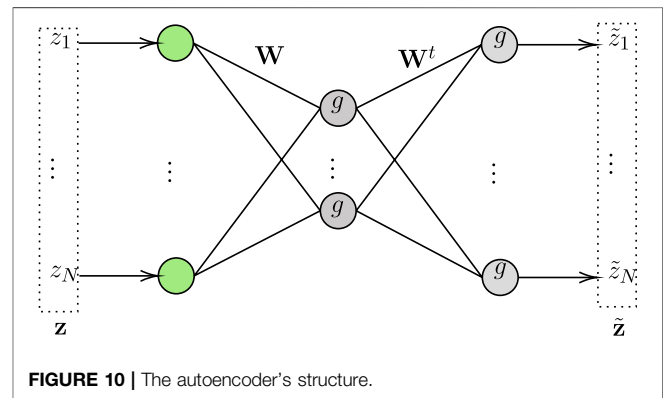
$z_1$

$\vdots$

$z_N$

$\mathbf{z}$

$\vdots$

$\mathbf{W}$

$g$

$\vdots$

$g$

$\mathbf{W}^t$

$g$

$\vdots$

$g$

$\tilde{z}_1$

$\vdots$

$\tilde{z}_N$

$\tilde{\mathbf{z}}$

FIGURE 10 | The autoencoder's structure.